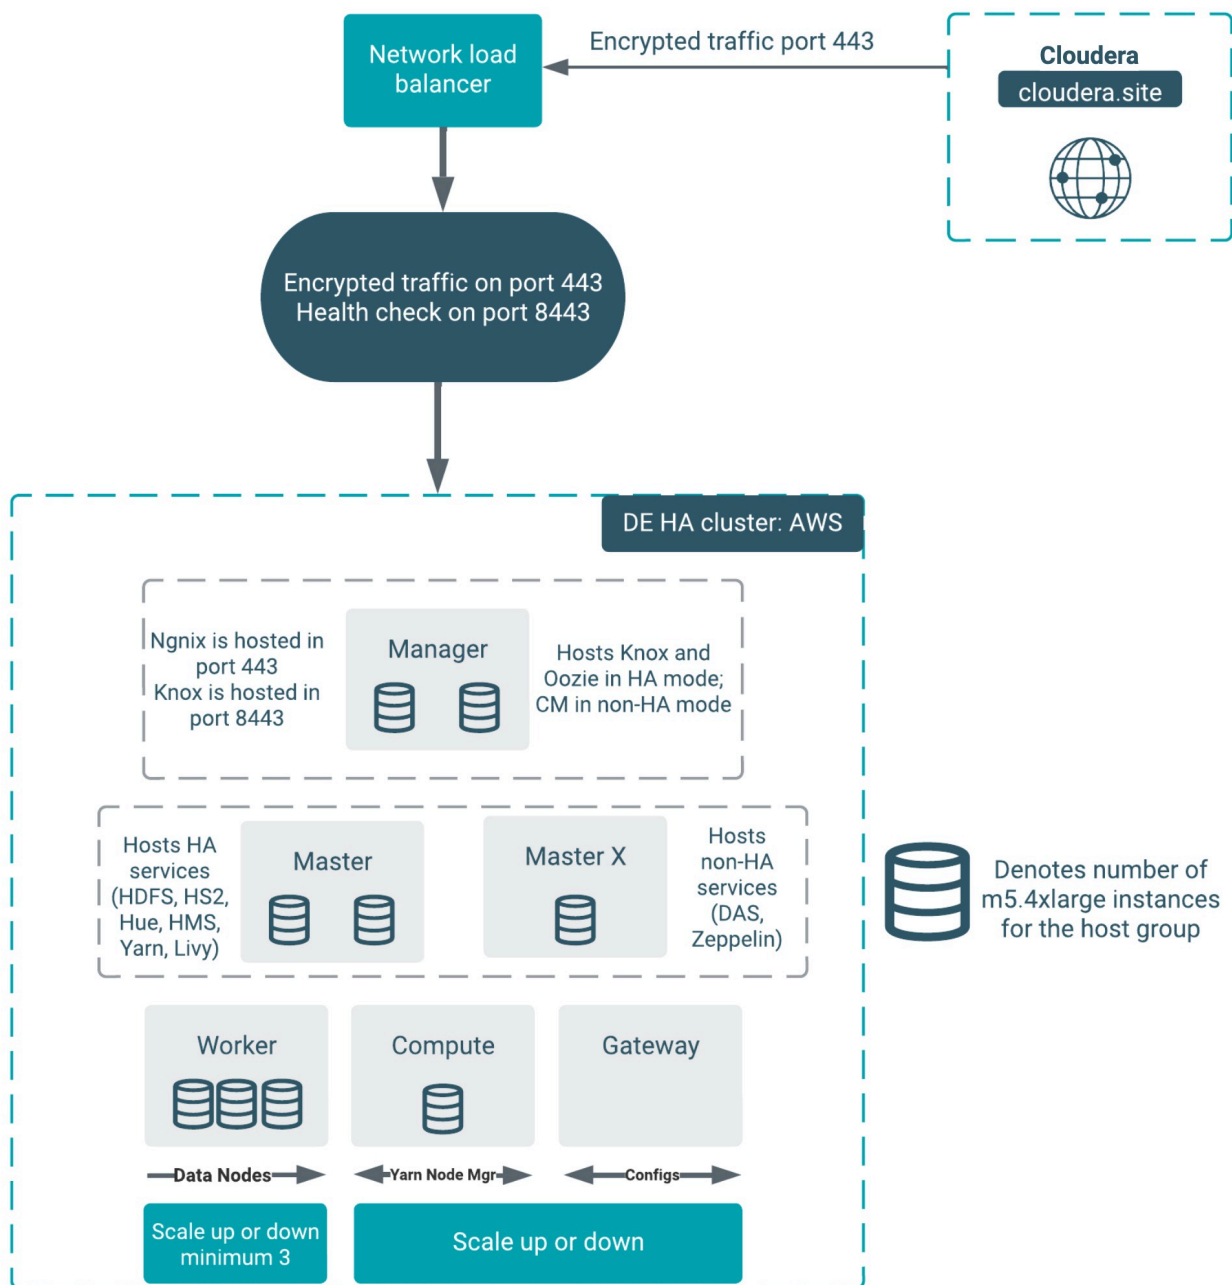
Network load balancer

Encrypted traffic port 443

Cloudera

cloudera.site

Encrypted traffic on port 443
Health check on port 8443

DE HA cluster: AWS

Ngnix is hosted in port 443
Knox is hosted in port 8443

Manager

Hosts Knox and Oozie in HA mode; CM in non-HA mode

Hosts HA services (HDFS, HS2, Hue, HMS, Yarn, Livy)

Master

Master X

Hosts non-HA services (DAS, Zeppelin)

Denotes number of m5.4xlarge instances for the host group

Worker

Compute

Gateway

Data Nodes

Yarn Node Mgr

Configs

Scale up or down minimum 3

Scale up or down